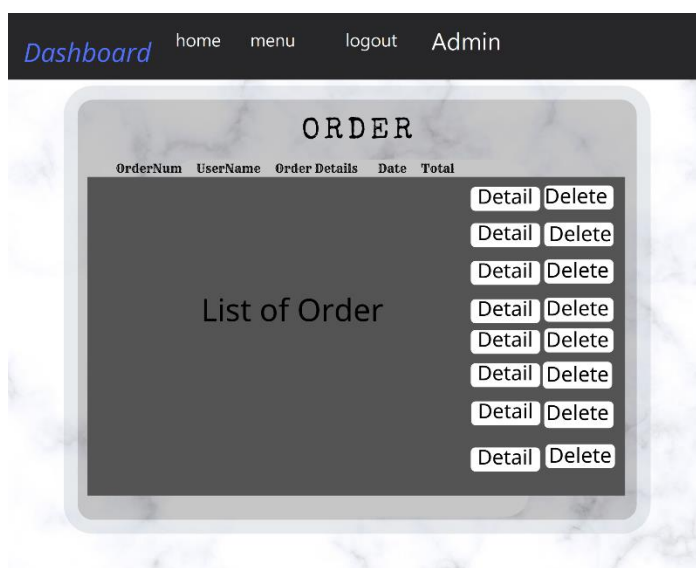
Dashboard home menu logout Admin

ORDER

| OrderNum | UserName | Order Details | Date | Total |
|---|---|---|---|---|

List of Order

Detail Delete
Detail Delete
Detail Delete
Detail Delete
Detail Delete
Detail Delete
Detail Delete
Detail Delete